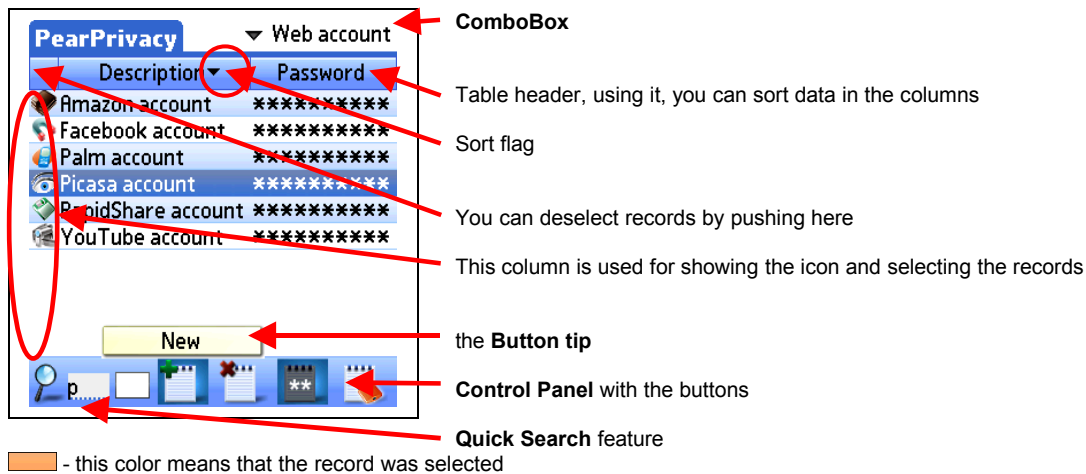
PearPrivacy
Web account
Description
Password
Amazon account **********
Facebook account **********
Palm account **********
Picasa account **********
RapidShare account **********
YouTube account **********
New
p
**

ComboBox

Table header, using it, you can sort data in the columns

Sort flag

You can deselect records by pushing here

This column is used for showing the icon and selecting the records

the Button tip

Control Panel with the buttons

Quick Search feature

- this color means that the record was selected